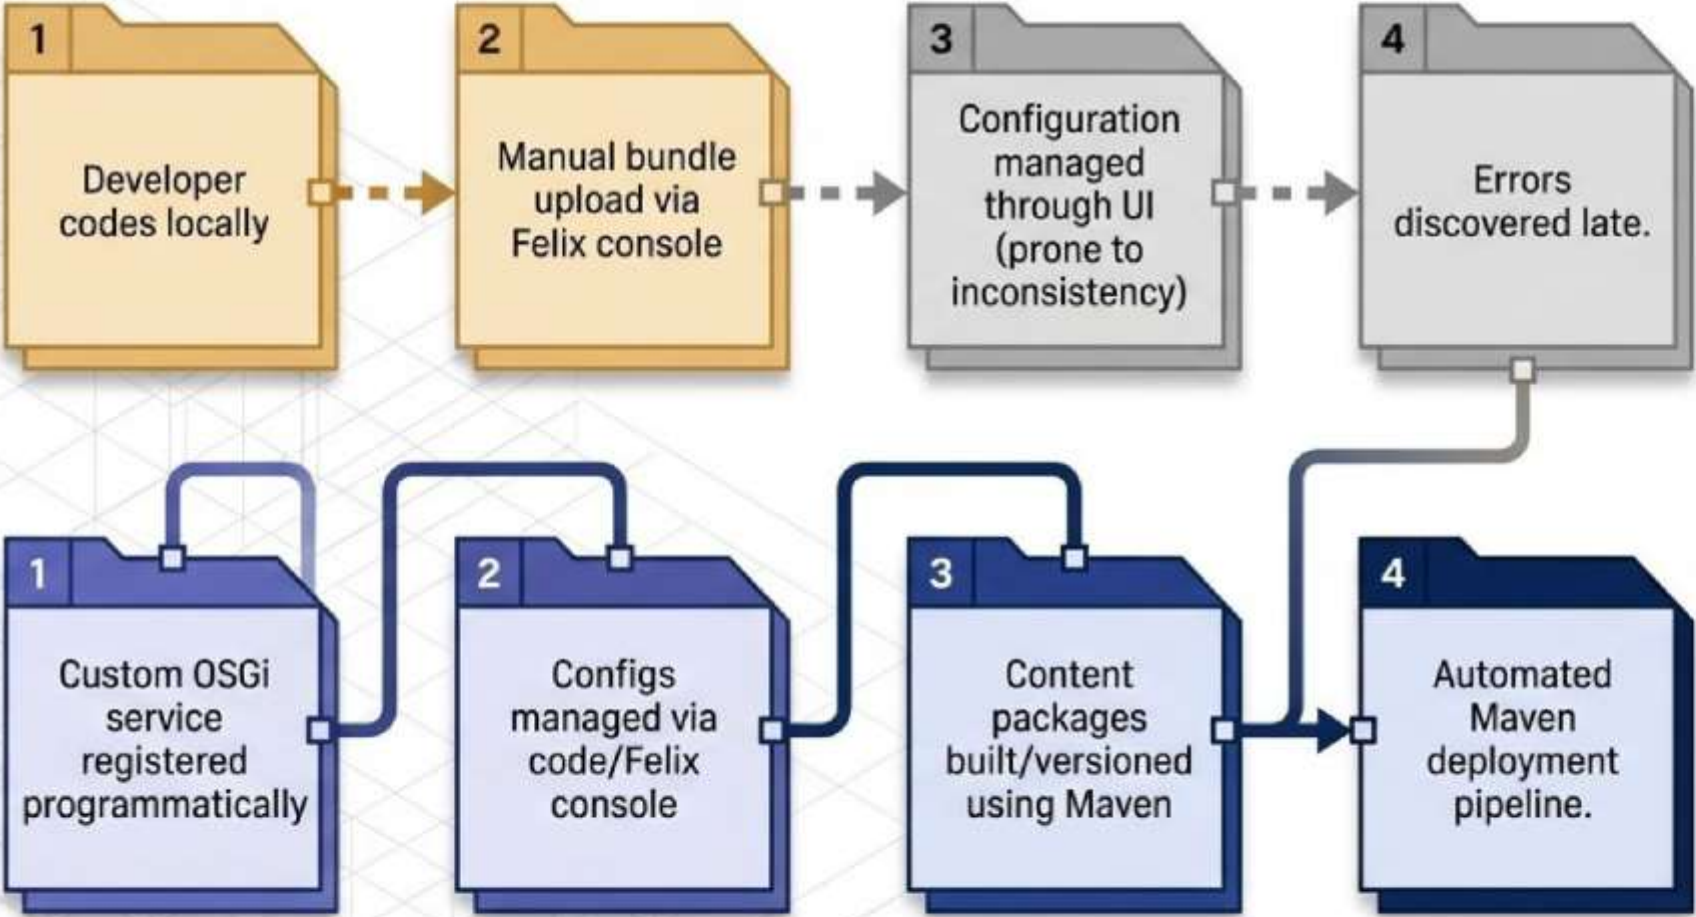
1
Developer codes locally

2
Manual bundle upload via Felix console

3
Configuration managed through UI (prone to inconsistency)

4
Errors discovered late.

1
Custom OSGi service registered programmatically

2
Configs managed via code/Felix console

3
Content packages built/versioned using Maven

4
Automated Maven deployment pipeline.